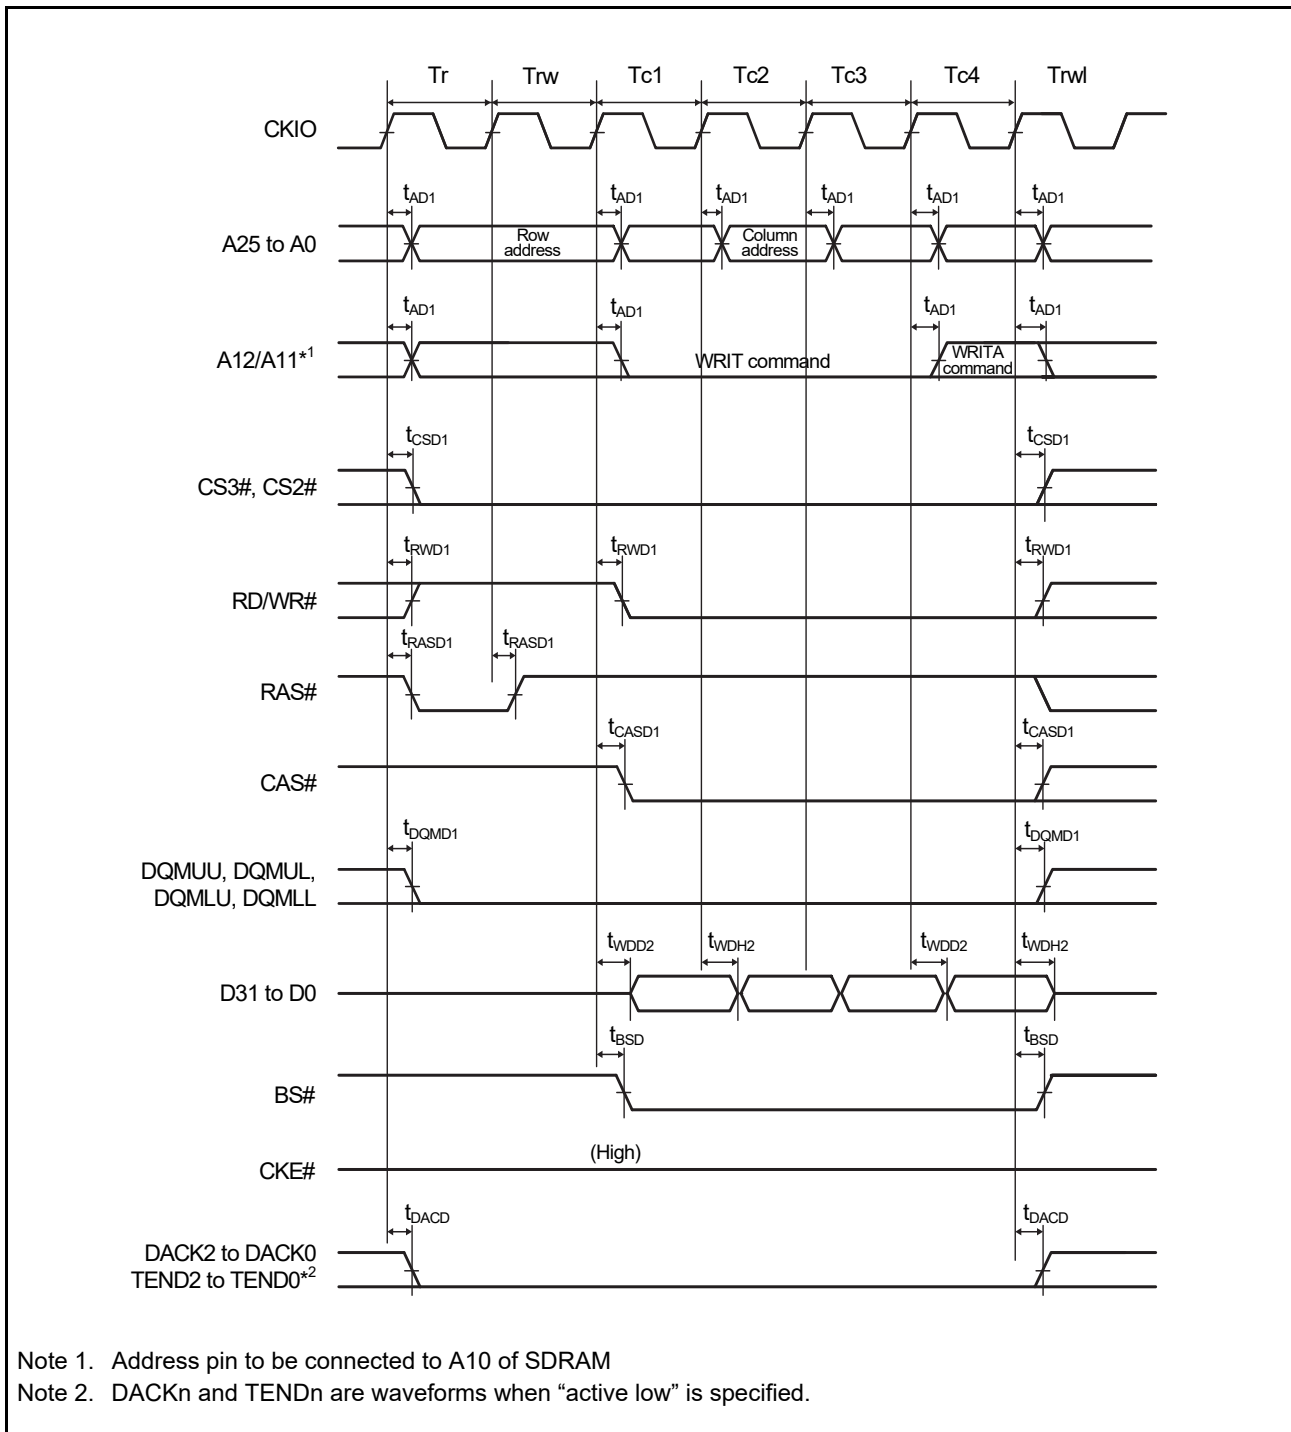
Tr Trw Tc1 Tc2 Tc3 Tc4 Trwl

CKIO

$t_{AD1}$ $t_{AD1}$ $t_{AD1}$ $t_{AD1}$ $t_{AD1}$ $t_{AD1}$

A25 to A0

Row address

Column address

$t_{AD1}$ $t_{AD1}$ $t_{AD1}$ $t_{AD1}$

A12/A11*$^1$

WRIT command

WRITA command

$t_{CSD1}$ $t_{CSD1}$

CS3#, CS2#

$t_{RWD1}$ $t_{RWD1}$ $t_{RWD1}$

RD/WR#

$t_{RASD1}$ $t_{RASD1}$

RAS#

$t_{CASD1}$ $t_{CASD1}$

CAS#

$t_{DQMD1}$ $t_{DQMD1}$

DQMUU, DQMUL, DQMLU, DQMLL

$t_{WDD2}$ $t_{WDH2}$ $t_{WDD2}$ $t_{WDH2}$

D31 to D0

$t_{BSD}$ $t_{BSD}$

BS#

(High)

CKE#

$t_{DACD}$ $t_{DACD}$

DACK2 to DACK0
TEND2 to TEND0*$^2$

Note 1. Address pin to be connected to A10 of SDRAM
Note 2. DACKn and TENDn are waveforms when “active low” is specified.